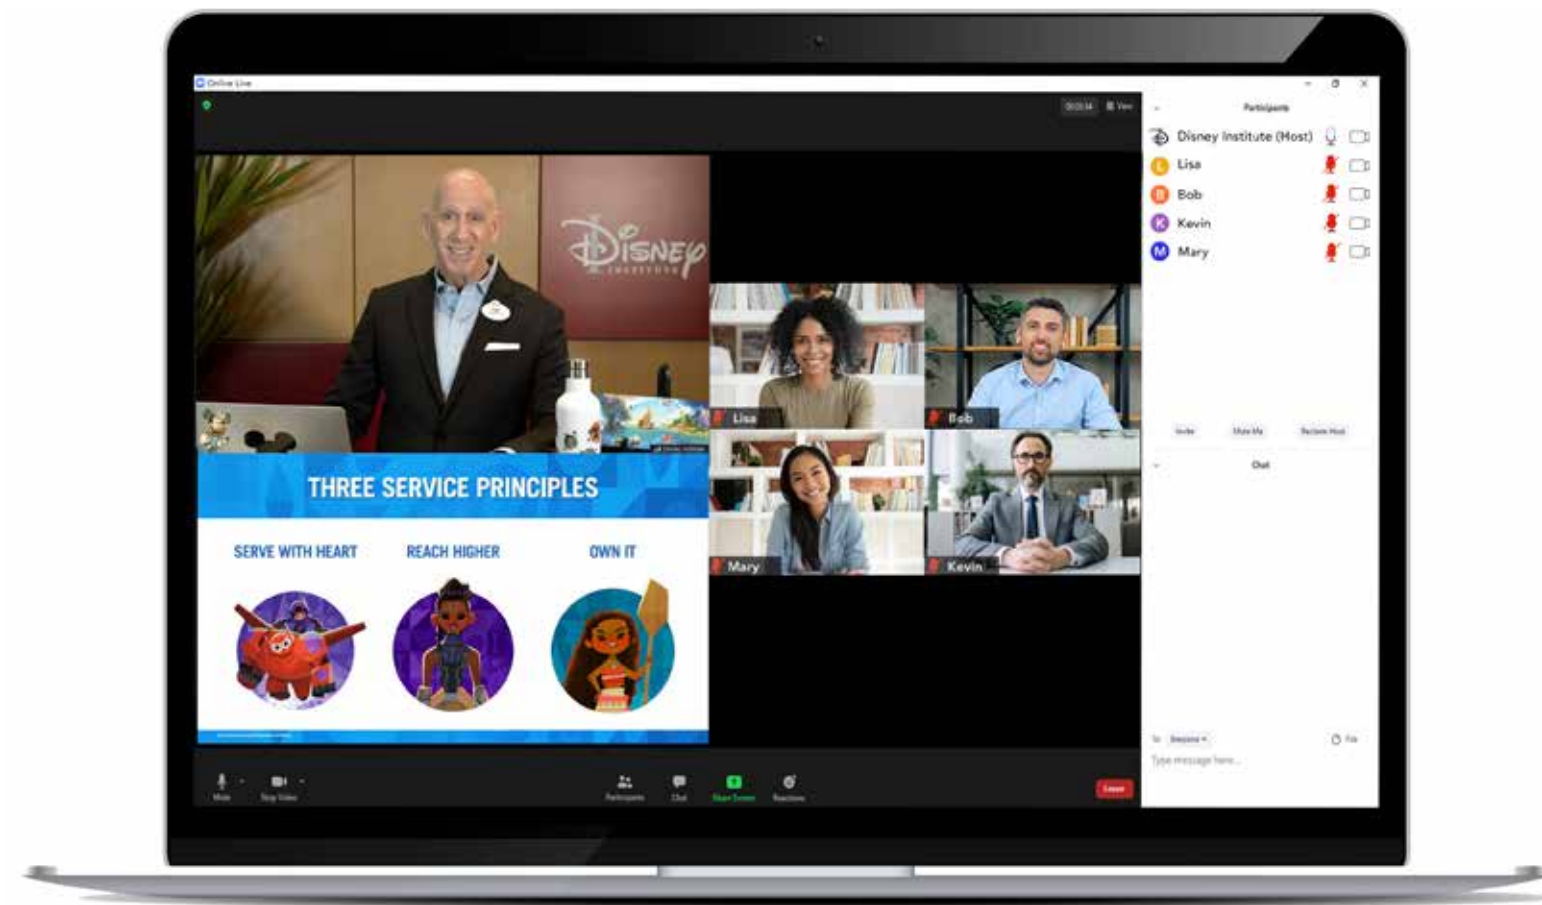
Online Live

00:03:14 View

Disney Institute

THREE SERVICE PRINCIPLES

SERVE WITH HEART

REACH HIGHER

OWN IT

Lisa

Bob

Mary

Kevin

Participants

Disney Institute (Host)

Lisa

Bob

Kevin

Mary

Invite

Mute Me

Reclaim Host

Chat

To: Everyone

File

Type message here...

Mute

Stop Video

Participants

Chat

Share Screen

Reactions

Leave